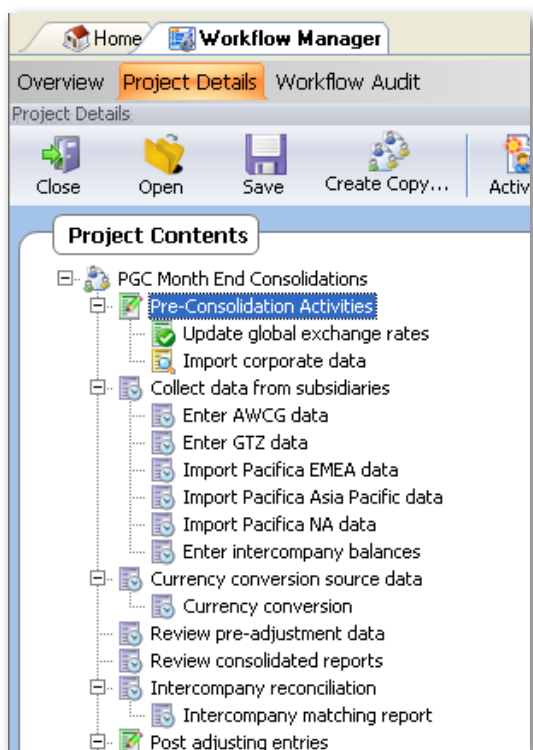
Home | Workflow Manager

Overview | Project Details | Workflow Audit

Project Details

Close | Open | Save | Create Copy... | Activ

Project Contents

PGC Month End Consolidations
Pre-Consolidation Activities
Update global exchange rates
Import corporate data
Collect data from subsidiaries
Enter AWCG data
Enter GTZ data
Import Pacifica EMEA data
Import Pacifica Asia Pacific data
Import Pacifica NA data
Enter intercompany balances
Currency conversion source data
Currency conversion
Review pre-adjustment data
Review consolidated reports
Intercompany reconciliation
Intercompany matching report
Post adjusting entries